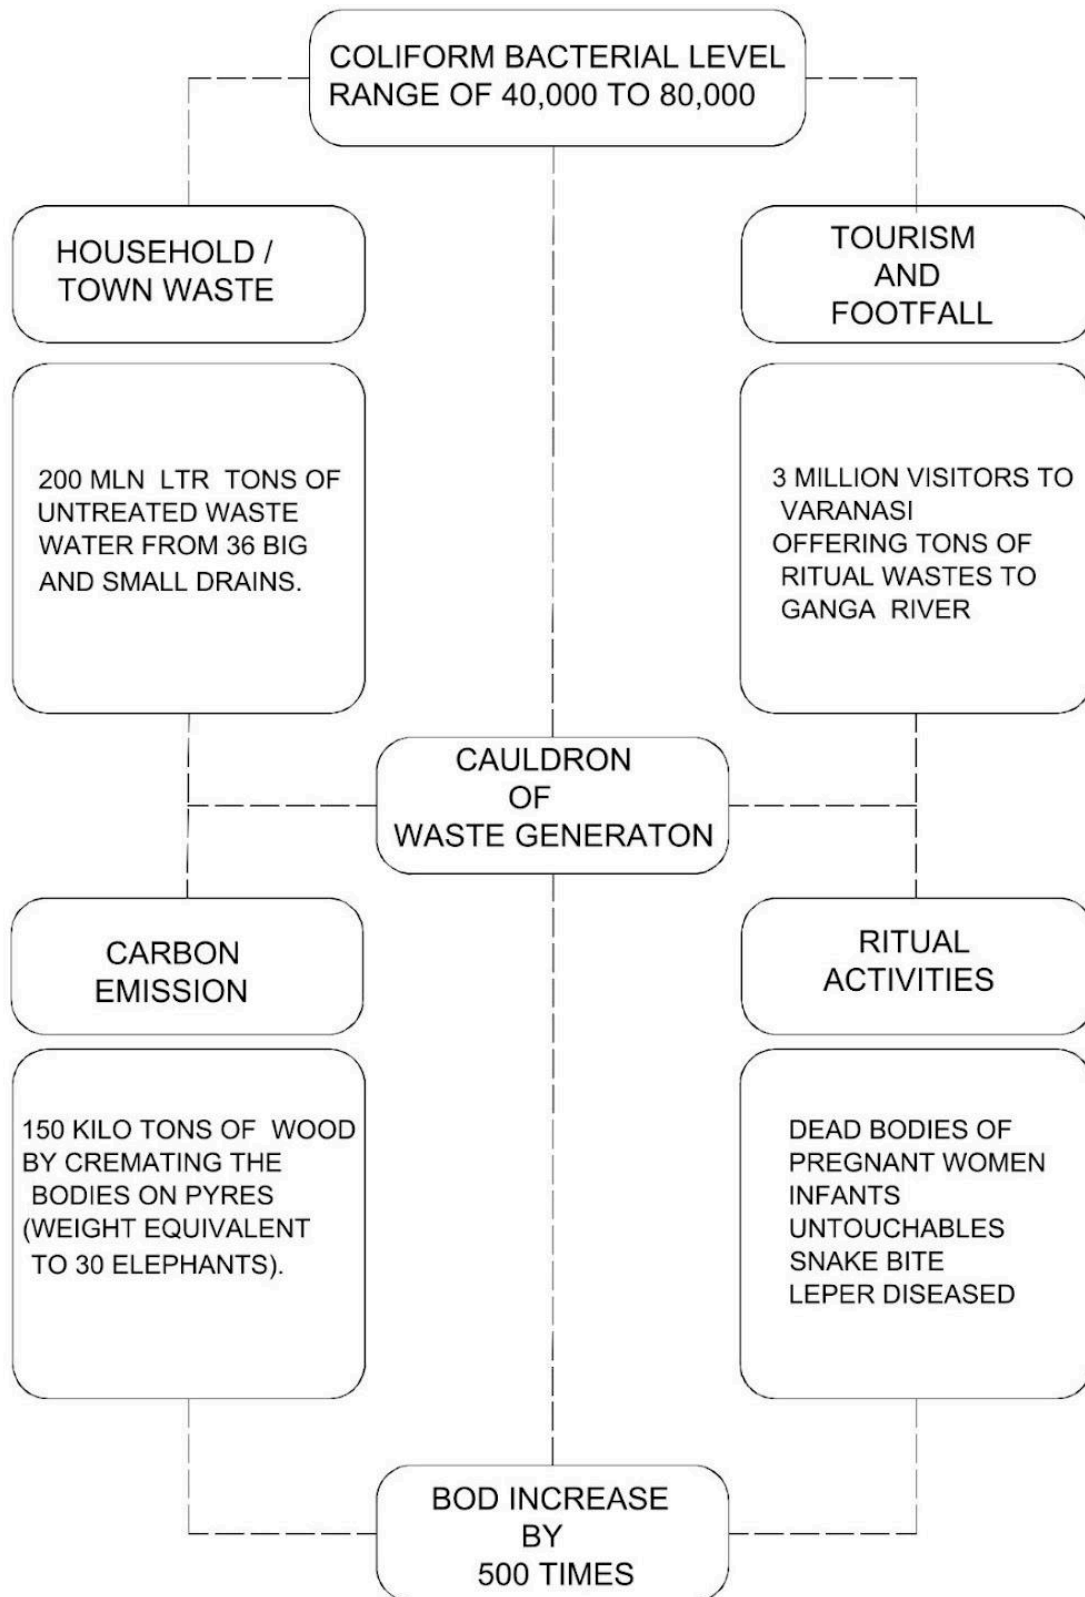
COLIFORM BACTERIAL LEVEL RANGE OF 40,000 TO 80,000

HOUSEHOLD / TOWN WASTE

TOURISM AND FOOTFALL

200 MLN LTR TONS OF UNTREATED WASTE WATER FROM 36 BIG AND SMALL DRAINS.

3 MILLION VISITORS TO VARANASI
OFFERING TONS OF RITUAL WASTES TO GANGA RIVER

CAULDRON OF WASTE GENERATON

CARBON EMISSION

RITUAL ACTIVITIES

150 KILO TONS OF WOOD BY CREMATING THE BODIES ON PYRES (WEIGHT EQUIVALENT TO 30 ELEPHANTS).

DEAD BODIES OF
PREGNANT WOMEN
INFANTS
UNTOUCHABLES
SNAKE BITE
LEPER DISEASED

BOD INCREASE BY 500 TIMES